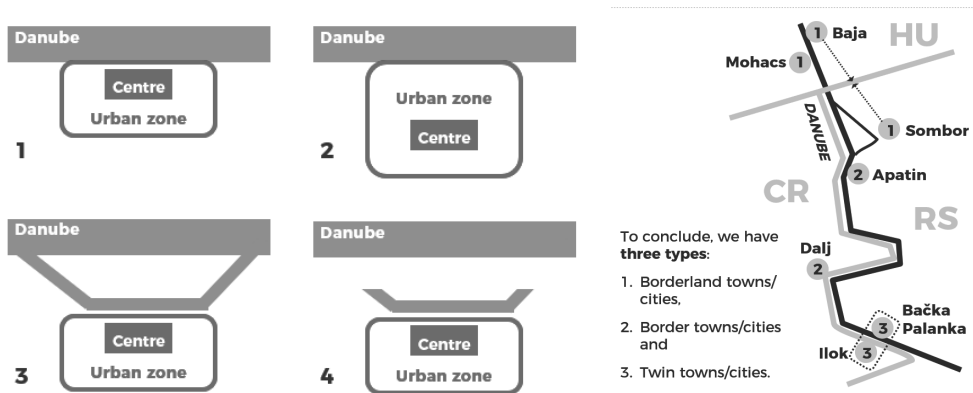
Danube
Centre
Urban zone
1

Danube
Urban zone
Centre
2

Danube
Centre
Urban zone
3

Danube
Centre
Urban zone
4

1 Baja
HU
Mohacs 1
DANUBE
1 Sombor
2 Apatin
CR
RS
Dalj
2
3 Bačka Palanka
Ilok 3

To conclude, we have **three types**:

1. Borderland towns/cities,
2. Border towns/cities and
3. Twin towns/cities.